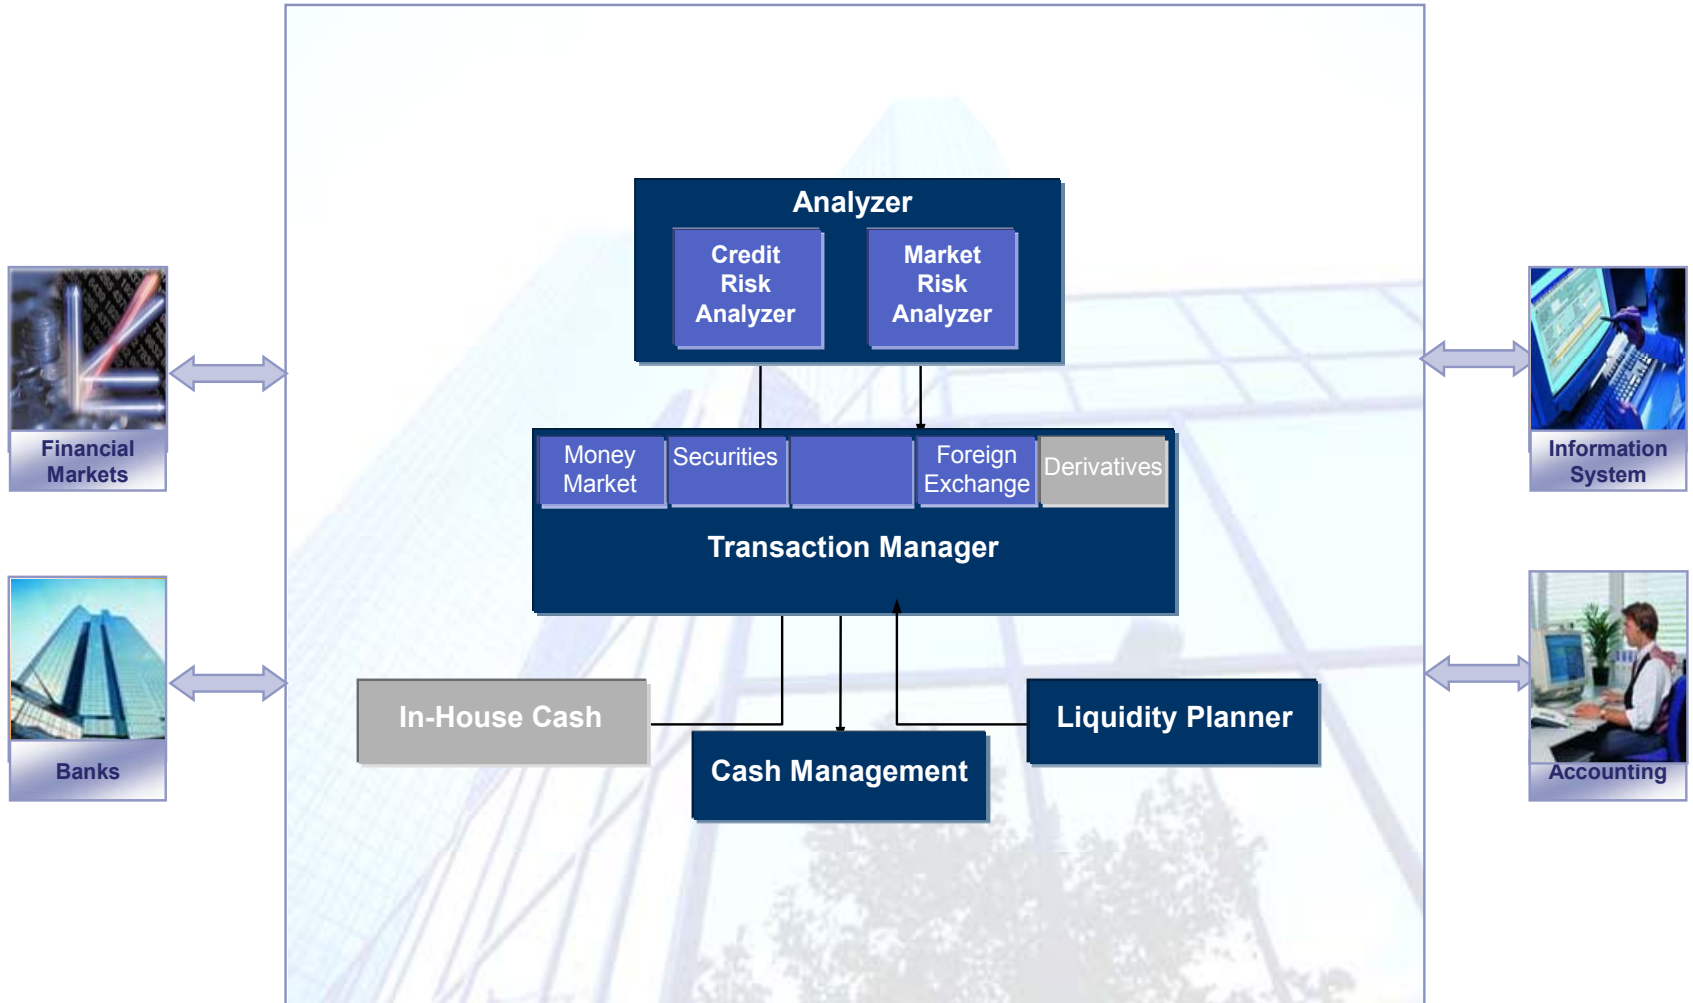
Analyzer

Credit Risk Analyzer

Market Risk Analyzer

Money Market

Securities

Foreign Exchange

Derivatives

Transaction Manager

In-House Cash

Cash Management

Liquidity Planner

Financial Markets

Banks

Information System

Accounting